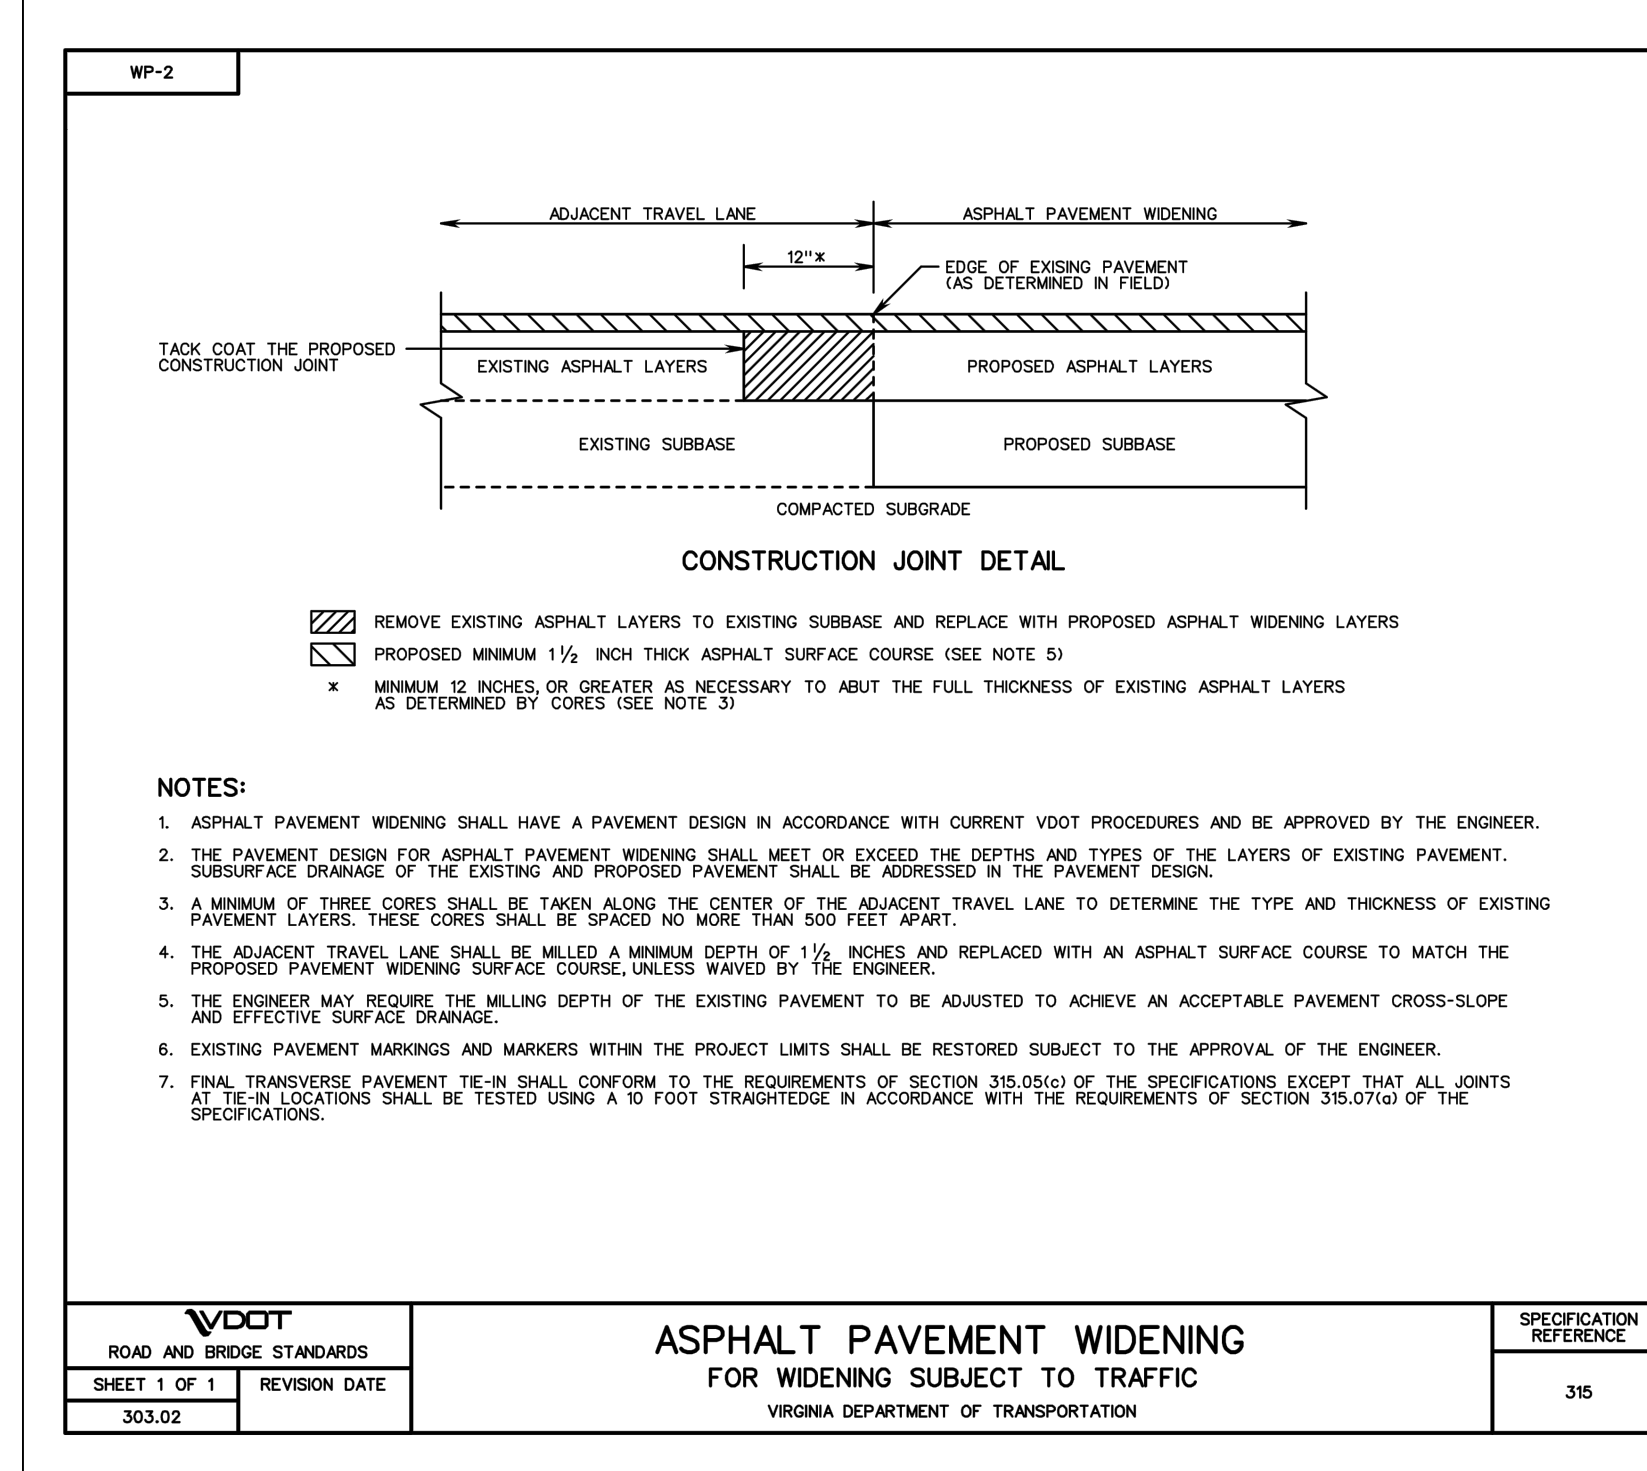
WP-2

ADJACENT TRAVEL LANE

ASPHALT PAVEMENT WIDENING

12"*

EDGE OF EXISING PAVEMENT (AS DETERMINED IN FIELD)

TACK COAT THE PROPOSED CONSTRUCTION JOINT

EXISTING ASPHALT LAYERS

PROPOSED ASPHALT LAYERS

EXISTING SUBBASE

PROPOSED SUBBASE

COMPACTED SUBGRADE

CONSTRUCTION JOINT DETAIL

REMOVE EXISTING ASPHALT LAYERS TO EXISTING SUBBASE AND REPLACE WITH PROPOSED ASPHALT WIDENING LAYERS

PROPOSED MINIMUM $1\frac{1}{2}$ INCH THICK ASPHALT SURFACE COURSE (SEE NOTE 5)

* MINIMUM 12 INCHES, OR GREATER AS NECESSARY TO ABUT THE FULL THICKNESS OF EXISTING ASPHALT LAYERS AS DETERMINED BY CORES (SEE NOTE 3)

NOTES:

1. ASPHALT PAVEMENT WIDENING SHALL HAVE A PAVEMENT DESIGN IN ACCORDANCE WITH CURRENT VDOT PROCEDURES AND BE APPROVED BY THE ENGINEER.

2. THE PAVEMENT DESIGN FOR ASPHALT PAVEMENT WIDENING SHALL MEET OR EXCEED THE DEPTHS AND TYPES OF THE LAYERS OF EXISTING PAVEMENT. SUBSURFACE DRAINAGE OF THE EXISTING AND PROPOSED PAVEMENT SHALL BE ADDRESSED IN THE PAVEMENT DESIGN.

3. A MINIMUM OF THREE CORES SHALL BE TAKEN ALONG THE CENTER OF THE ADJACENT TRAVEL LANE TO DETERMINE THE TYPE AND THICKNESS OF EXISTING PAVEMENT LAYERS. THESE CORES SHALL BE SPACED NO MORE THAN 500 FEET APART.

4. THE ADJACENT TRAVEL LANE SHALL BE MILLED A MINIMUM DEPTH OF $1\frac{1}{2}$ INCHES AND REPLACED WITH AN ASPHALT SURFACE COURSE TO MATCH THE PROPOSED PAVEMENT WIDENING SURFACE COURSE, UNLESS WAIVED BY THE ENGINEER.

5. THE ENGINEER MAY REQUIRE THE MILLING DEPTH OF THE EXISTING PAVEMENT TO BE ADJUSTED TO ACHIEVE AN ACCEPTABLE PAVEMENT CROSS-SLOPE AND EFFECTIVE SURFACE DRAINAGE.

6. EXISTING PAVEMENT MARKINGS AND MARKERS WITHIN THE PROJECT LIMITS SHALL BE RESTORED SUBJECT TO THE APPROVAL OF THE ENGINEER.

7. FINAL TRANSVERSE PAVEMENT TIE-IN SHALL CONFORM TO THE REQUIREMENTS OF SECTION 315.05(c) OF THE SPECIFICATIONS EXCEPT THAT ALL JOINTS AT TIE-IN LOCATIONS SHALL BE TESTED USING A 10 FOOT STRAIGHTEDGE IN ACCORDANCE WITH THE REQUIREMENTS OF SECTION 315.07(a) OF THE SPECIFICATIONS.

VDOT
ROAD AND BRIDGE STANDARDS

SHEET 1 OF 1 | REVISION DATE

303.02

ASPHALT PAVEMENT WIDENING
FOR WIDENING SUBJECT TO TRAFFIC
VIRGINIA DEPARTMENT OF TRANSPORTATION

SPECIFICATION REFERENCE

315